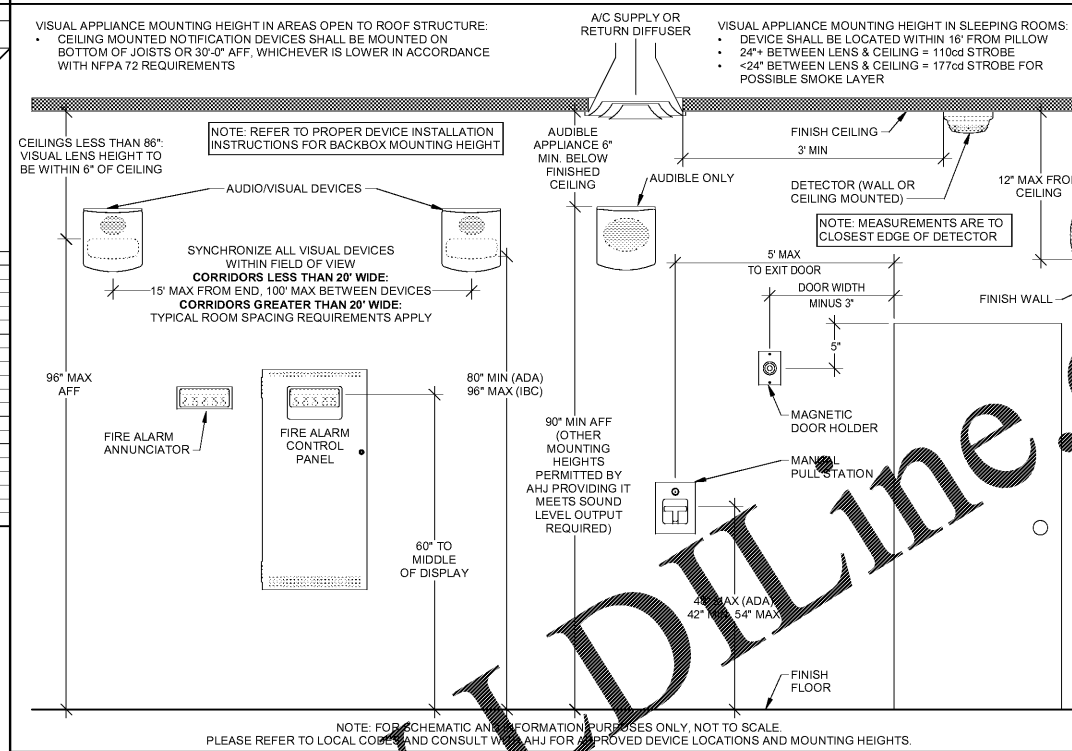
VISUAL APPLIANCE MOUNTING HEIGHT IN AREAS OPEN TO ROOF STRUCTURE:
• CEILING MOUNTED NOTIFICATION DEVICES SHALL BE MOUNTED ON BOTTOM OF JOISTS OR 30'-0" AFF, WHICHEVER IS LOWER IN ACCORDANCE WITH NFPA 72 REQUIREMENTS

A/C SUPPLY OR RETURN DIFFUSER

VISUAL APPLIANCE MOUNTING HEIGHT IN SLEEPING ROOMS:
• DEVICE SHALL BE LOCATED WITHIN 16' FROM PILLOW
• 24"+ BETWEEN LENS & CEILING = 110cd STROBE
• <24" BETWEEN LENS & CEILING = 177cd STROBE FOR POSSIBLE SMOKE LAYER

CEILINGS LESS THAN 86": VISUAL LENS HEIGHT TO BE WITHIN 6" OF CEILING

NOTE: REFER TO PROPER DEVICE INSTALLATION INSTRUCTIONS FOR BACKBOX MOUNTING HEIGHT

AUDIBLE APPLIANCE 6" MIN. BELOW FINISHED CEILING

FINISH CEILING

3' MIN

12" MAX FRO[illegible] CEILING

AUDIO/VISUAL DEVICES

AUDIBLE ONLY

DETECTOR (WALL OR CEILING MOUNTED)

NOTE: MEASUREMENTS ARE TO CLOSEST EDGE OF DETECTOR

SYNCHRONIZE ALL VISUAL DEVICES WITHIN FIELD OF VIEW
CORRIDORS LESS THAN 20' WIDE:
15' MAX FROM END, 100' MAX BETWEEN DEVICES
CORRIDORS GREATER THAN 20' WIDE:
TYPICAL ROOM SPACING REQUIREMENTS APPLY

5' MAX TO EXIT DOOR

DOOR WIDTH MINUS 3"

FINISH WALL

5"

96" MAX AFF

80" MIN (ADA) 96" MAX (IBC)

FIRE ALARM ANNUNCIATOR

FIRE ALARM CONTROL PANEL

90" MIN AFF (OTHER MOUNTING HEIGHTS PERMITTED BY AHJ PROVIDING IT MEETS SOUND LEVEL OUTPUT REQUIRED)

MAGNETIC DOOR HOLDER

MANUAL PULL STATION

60" TO MIDDLE OF DISPLAY

4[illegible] MAX (ADA) 42" M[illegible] 54" MAX

FINISH FLOOR

NOTE: FOR SCHEMATIC AND INFORMATION PURPOSES ONLY, NOT TO SCALE.
PLEASE REFER TO LOCAL CODES AND CONSULT WITH AHJ FOR APPROVED DEVICE LOCATIONS AND MOUNTING HEIGHTS.

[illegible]DILine.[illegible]